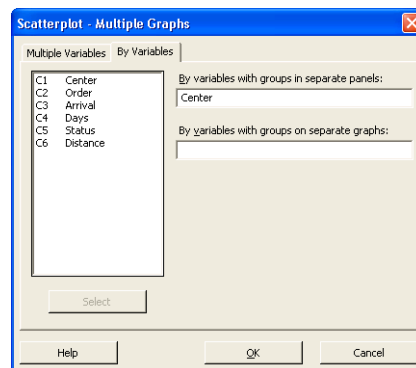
Scatterplot - Multiple Graphs

Multiple Variables | By Variables

C1 Center
C2 Order
C3 Arrival
C4 Days
C5 Status
C6 Distance

By variables with groups in separate panels:
Center

By variables with groups on separate graphs:

Select

Help | OK | Cancel